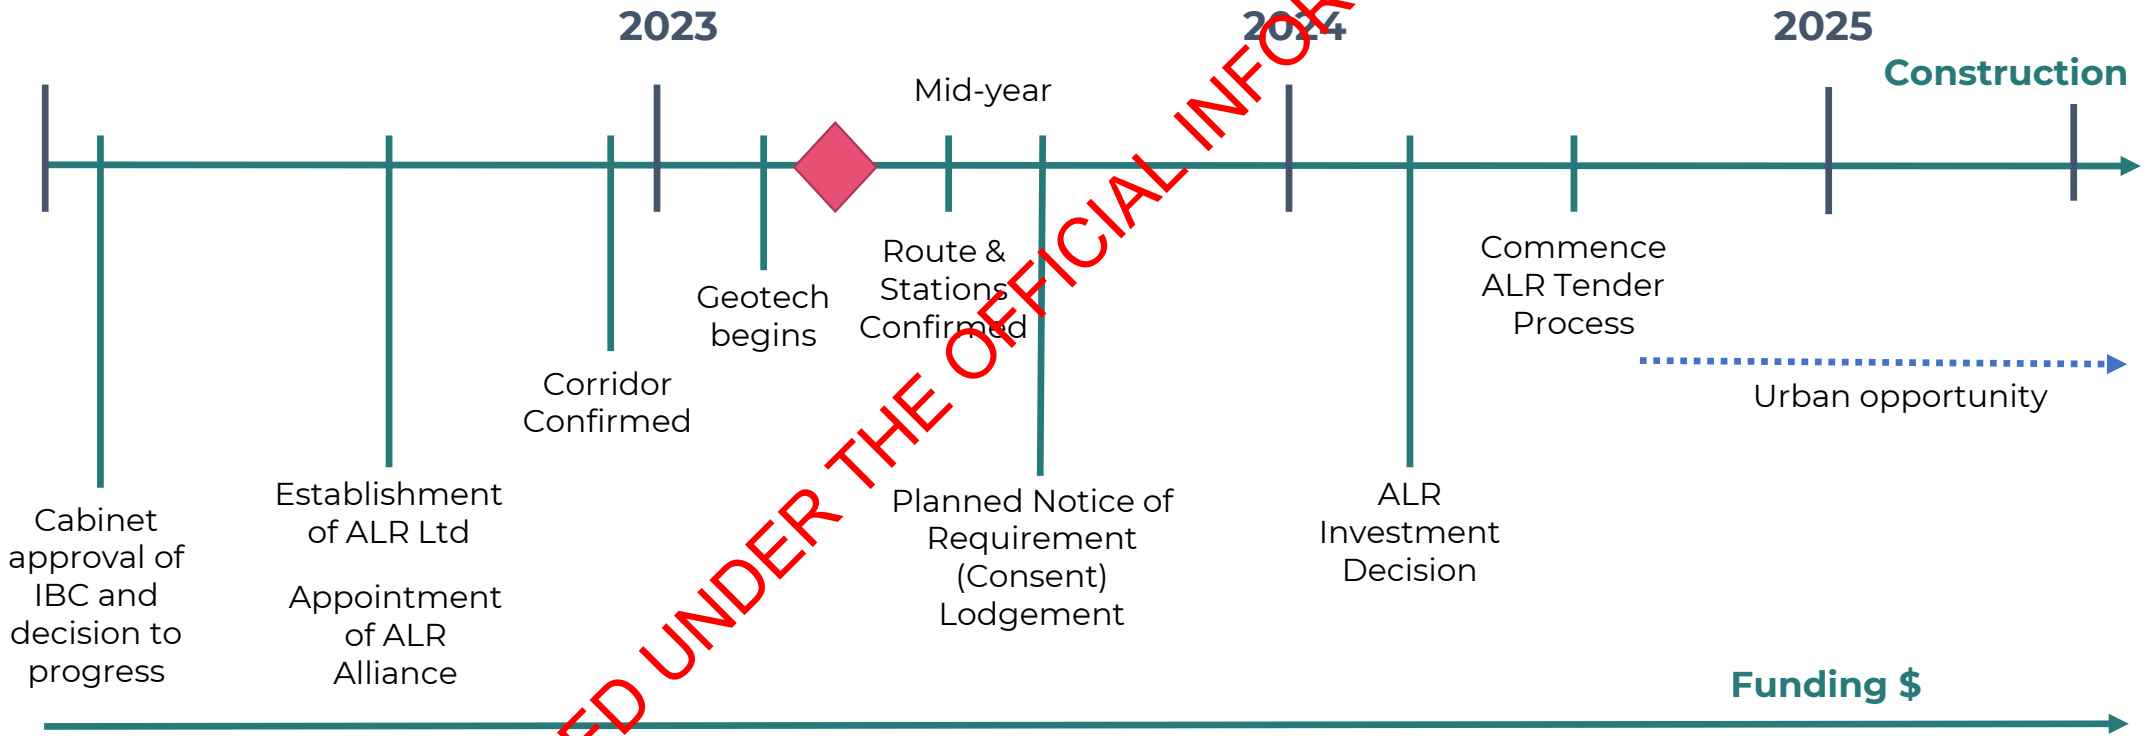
2023

2024

2025

Construction

Mid-year

Geotech begins

Route & Stations Confirmed

Commence ALR Tender Process

Corridor Confirmed

Urban opportunity

Cabinet approval of IBC and decision to progress

Establishment of ALR Ltd

Appointment of ALR Alliance

Planned Notice of Requirement (Consent) Lodgement

ALR Investment Decision

Funding $

ED UNDER THE OFFICIAL INFOR